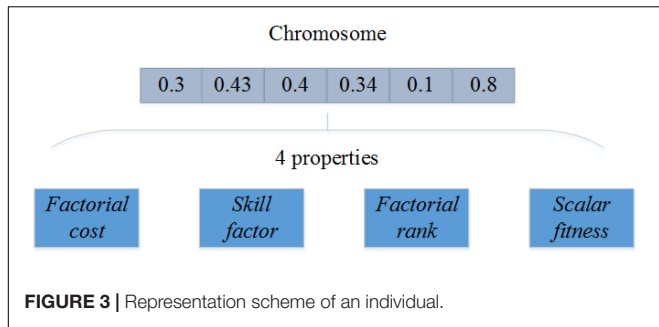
Chromosome

| 0.3 | 0.43 | 0.4 | 0.34 | 0.1 | 0.8 |
|---|---|---|---|---|---|

4 properties

Factorial cost

Skill factor

Factorial rank

Scalar fitness

FIGURE 3 | Representation scheme of an individual.